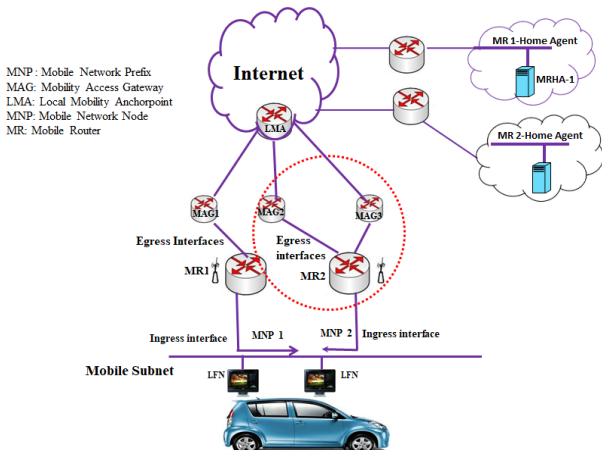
MNP : Mobile Network Prefix
MAG: Mobility Access Gateway
LMA: Local Mobility Anchorpoint
MNP: Mobile Network Node
MR: Mobile Router

Internet

MR 1-Home Agent
MRHA-1
MR 2-Home Agent

LMA

MAG1
MAG2
MAG3

Egress Interfaces
Egress interfaces

MR1
MR2

Ingress interface
MNP 1
MNP 2
Ingress interface

Mobile Subnet

LFN
LFN